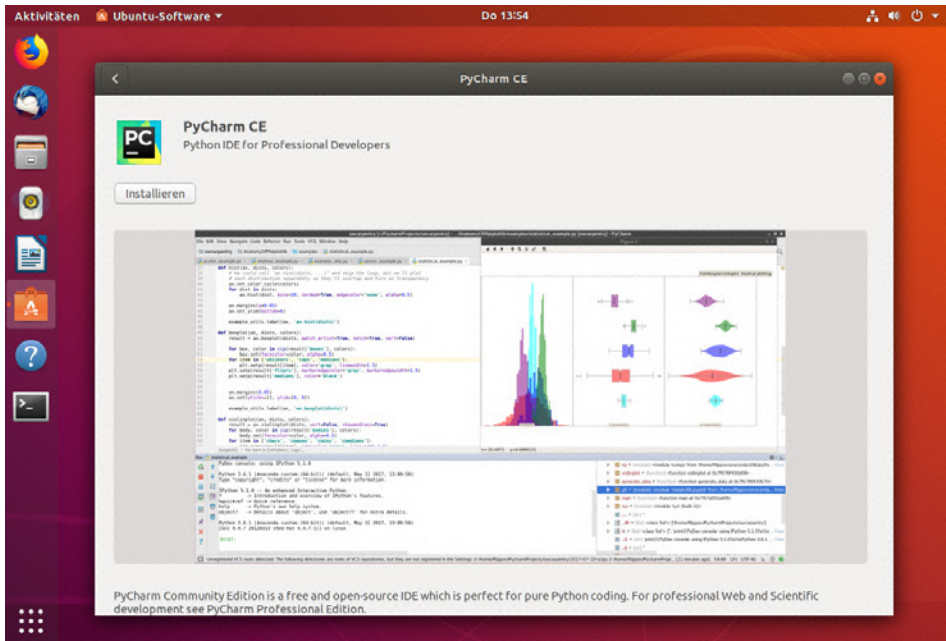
Aktivitäten Ubuntu-Software Do 13:54

PyCharm CE

PyCharm CE
Python IDE for Professional Developers

Installieren

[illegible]

PyCharm Community Edition is a free and open-source IDE which is perfect for pure Python coding. For professional Web and Scientific development see PyCharm Professional Edition.